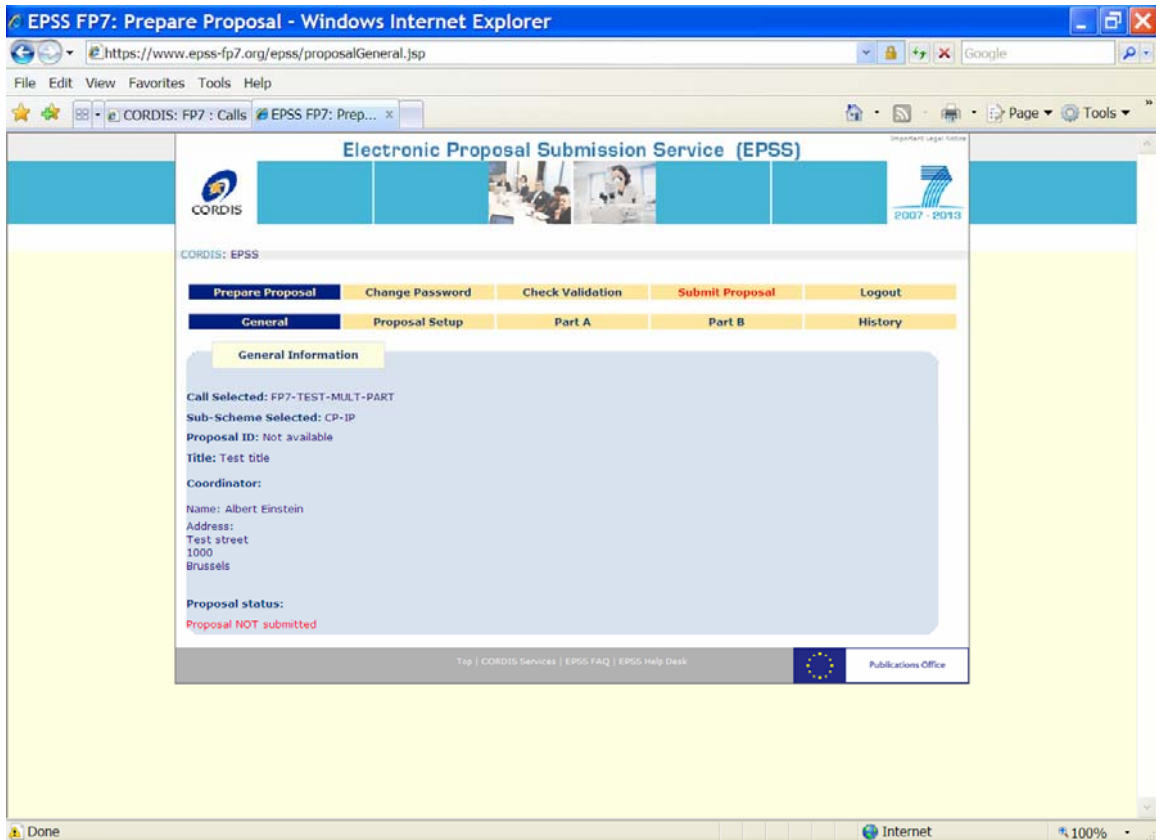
EPSS FP7: Prepare Proposal - Windows Internet Explorer

https://www.epss-fp7.org/epss/proposalGeneral.jsp

Google

File Edit View Favorites Tools Help

CORDIS: FP7 : Calls | EPSS FP7: Prep... ×

Page ▾ Tools ▾

Important Legal Notice

Electronic Proposal Submission Service (EPSS)

CORDIS

2007 - 2013

CORDIS: EPSS

| Prepare Proposal | Change Password | Check Validation | Submit Proposal | Logout |
|---|---|---|---|---|
| General | Proposal Setup | Part A | Part B | History |

General Information

Call Selected: FP7-TEST-MULT-PART

Sub-Scheme Selected: CP-IP

Proposal ID: Not available

Title: Test title

Coordinator:

Name: Albert Einstein

Address:
Test street
1000
Brussels

Proposal status:

Proposal NOT submitted

Top | CORDIS Services | EPSS FAQ | EPSS Help Desk

Publications Office

Done

Internet

100%